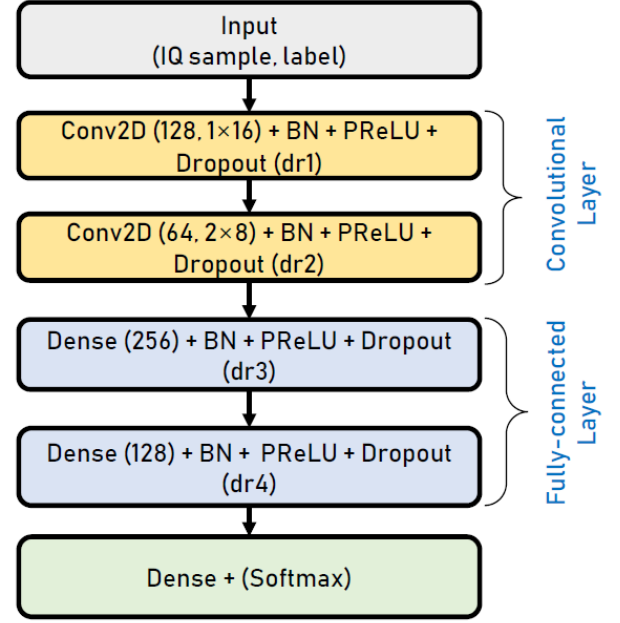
Input
(IQ sample, label)

Conv2D (128, 1×16) + BN + PReLU + Dropout (dr1)

Conv2D (64, 2×8) + BN + PReLU + Dropout (dr2)

Convolutional Layer

Dense (256) + BN + PReLU + Dropout (dr3)

Dense (128) + BN + PReLU + Dropout (dr4)

Fully-connected Layer

Dense + (Softmax)